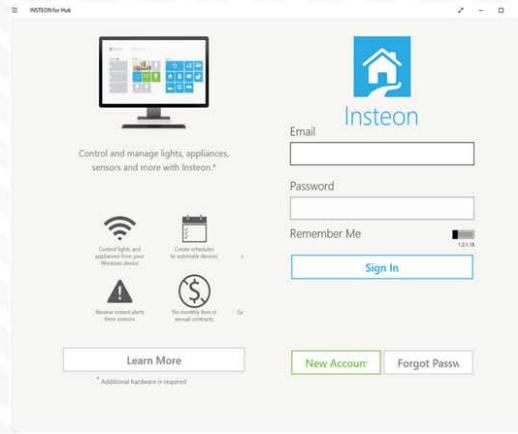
INSTEON for Hub

Insteon

Control and manage lights, appliances, sensors and more with Insteon.*

Email

Password

Remember Me

1.2.1.18

Sign In

Control lights and appliances from your Windows device

Create schedules to automate devices

Receive instant alerts from sensors

No monthly fees or annual contracts

Ea

Learn More

* Additional hardware is required

New Accoun

Forgot Passw